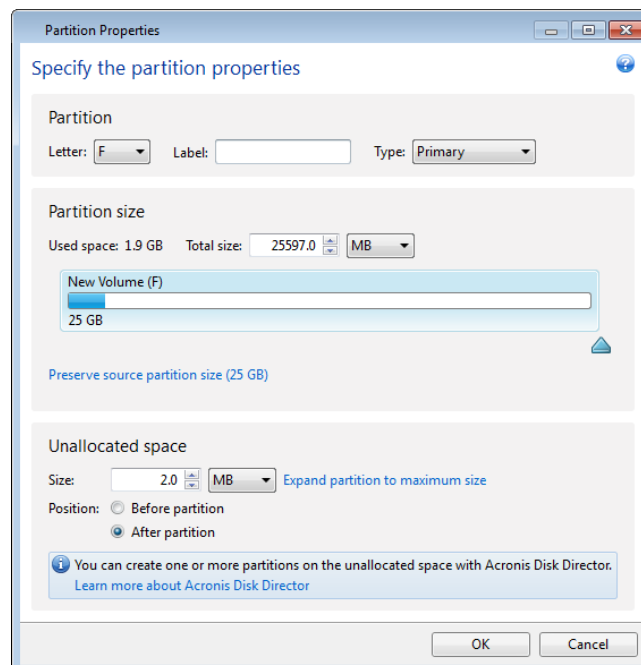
Partition Properties

Specify the partition properties

Partition

Letter: F Label: Type: Primary

Partition size

Used space: 1.9 GB Total size: 25597.0 MB

New Volume (F)

25 GB

Preserve source partition size (25 GB)

Unallocated space

Size: 2.0 MB Expand partition to maximum size

Position: Before partition

After partition

You can create one or more partitions on the unallocated space with Acronis Disk Director.
Learn more about Acronis Disk Director

OK Cancel